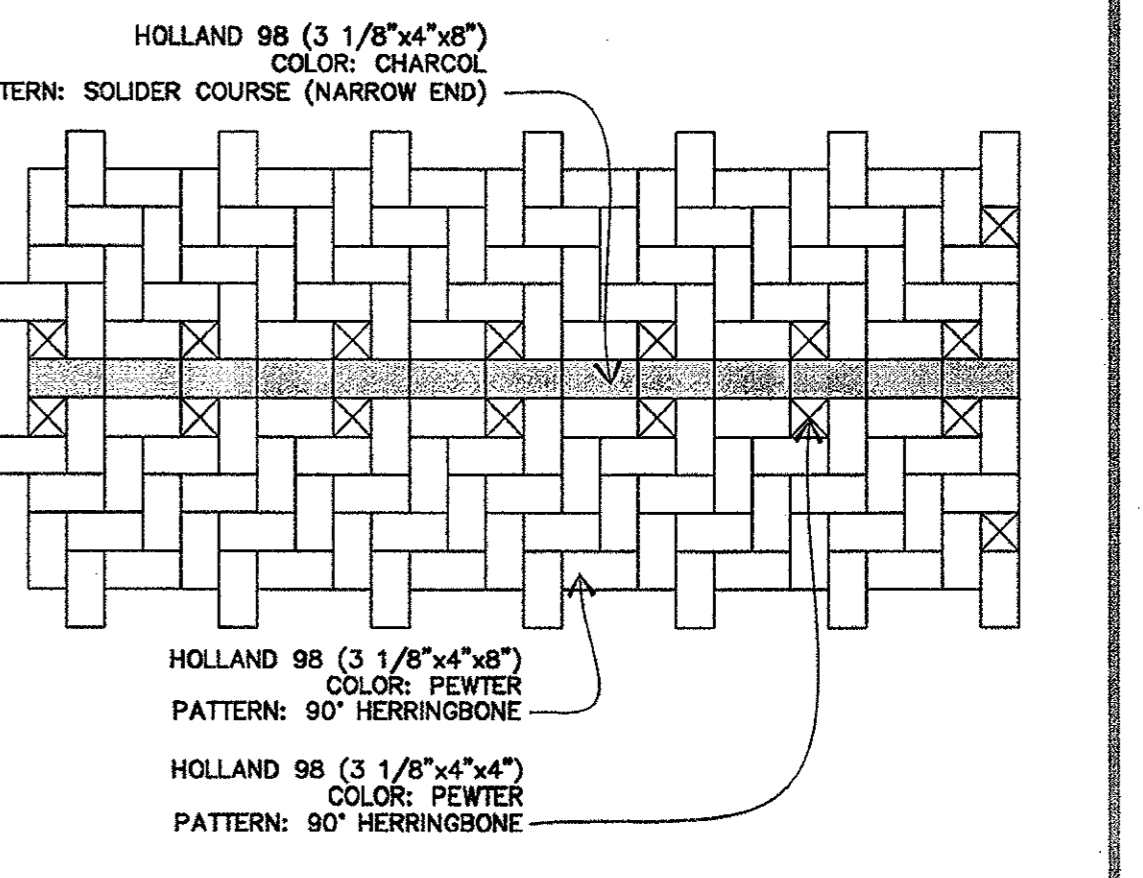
HOLLAND 98 (3 1/8"x4"x8")
COLOR: CHARCOL
TERN: SOLIDER COURSE (NARROW END)

HOLLAND 98 (3 1/8"x4"x8")
COLOR: PEWTER
PATTERN: 90° HERRINGBONE

HOLLAND 98 (3 1/8"x4"x4")
COLOR: PEWTER
PATTERN: 90° HERRINGBONE